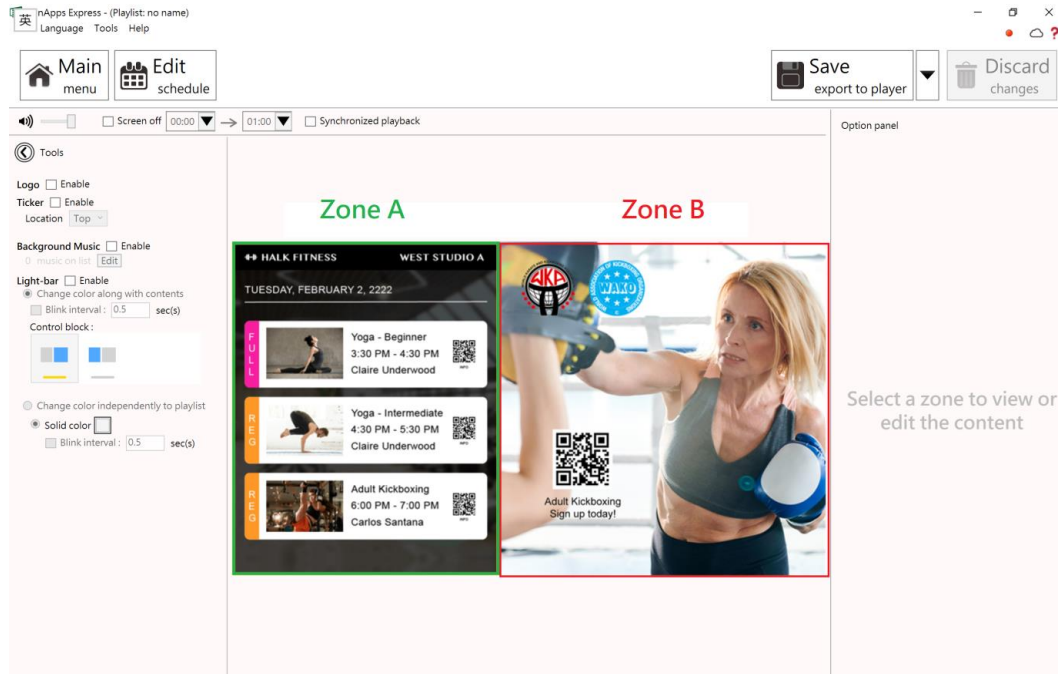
英 nApps Express - (Playlist: no name)
Language Tools Help

Main menu
Edit schedule
Save export to player
Discard changes

Screen off 00:00 → 01:00 Synchronized playback

Option panel

Tools

Logo Enable
Ticker Enable
Location Top

Background Music Enable
0 music on list Edit

Light-bar Enable
Change color along with contents
Blink interval : 0.5 sec(s)
Control block :

Change color independently to playlist
Solid color
Blink interval : 0.5 sec(s)

Zone A
Zone B

HALK FITNESS
WEST STUDIO A
TUESDAY, FEBRUARY 2, 2222

FULL
Yoga - Beginner
3:30 PM - 4:30 PM
Claire Underwood

REG
Yoga - Intermediate
4:30 PM - 5:30 PM
Claire Underwood

REG
Adult Kickboxing
6:00 PM - 7:00 PM
Carlos Santana

AKA
WAKO

Adult Kickboxing
Sign up today!

Select a zone to view or edit the content